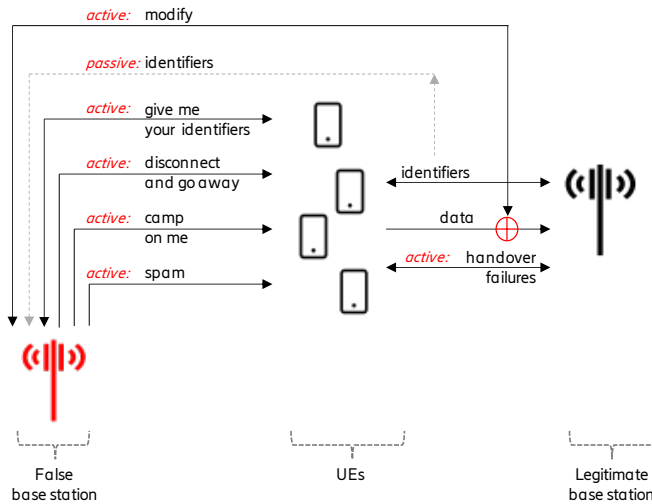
active: modify

passive: identifiers

active: give me your identifiers

active: disconnect and go away

active: camp on me

active: spam

identifiers

data

active: handover failures

False base station

UEs

Legitimate base station